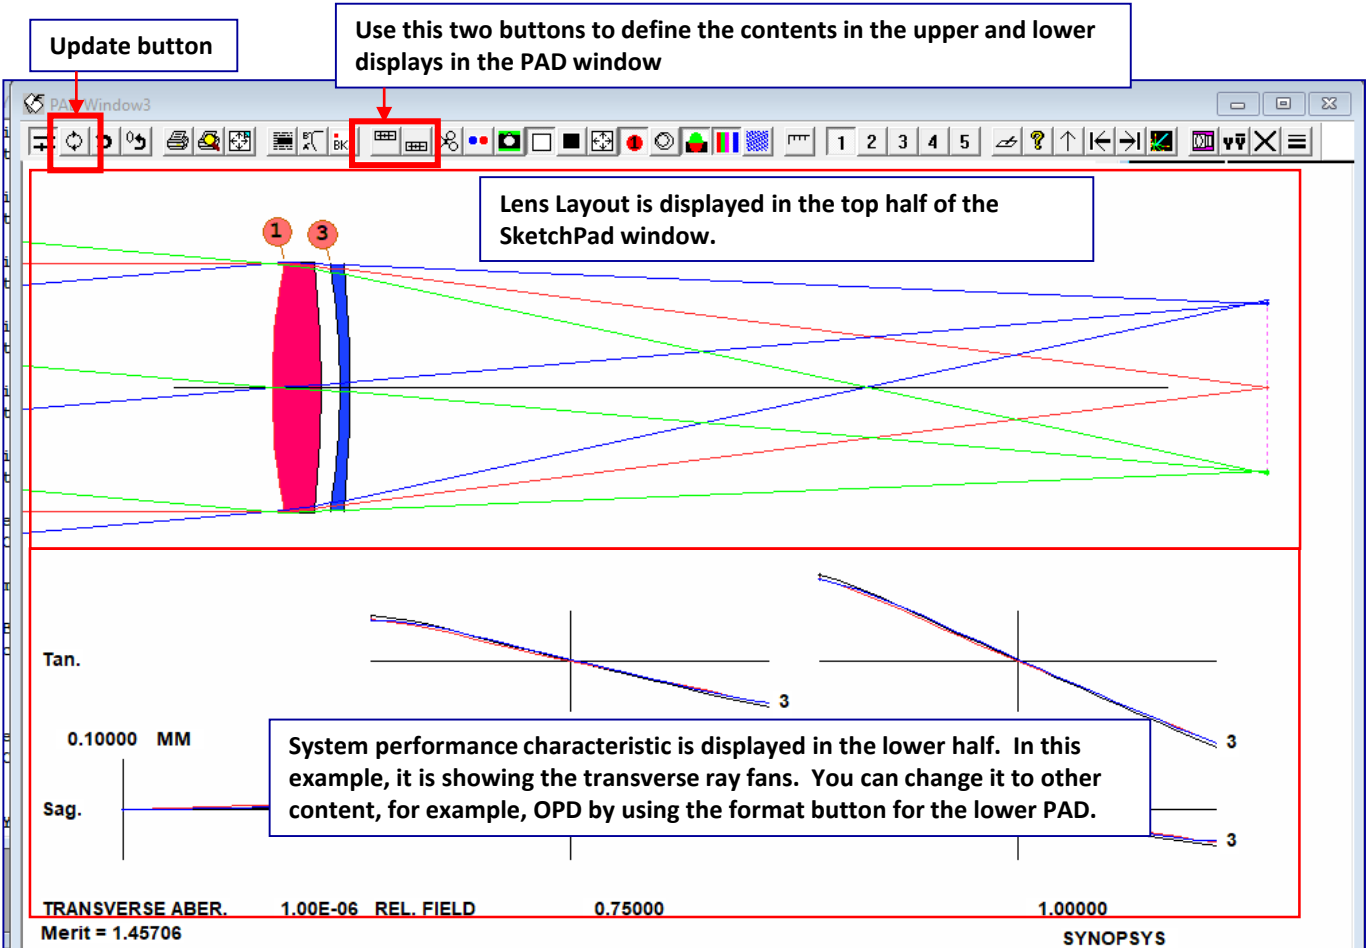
Update button

Use this two buttons to define the contents in the upper and lower displays in the PAD window

PA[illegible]Window3

1 2 3 4 5

BK

Lens Layout is displayed in the top half of the SketchPad window.

1 3

Tan.

3

0.10000 MM

System performance characteristic is displayed in the lower half. In this example, it is showing the transverse ray fans. You can change it to other content, for example, OPD by using the format button for the lower PAD.

3

Sag.

3

TRANSVERSE ABER. 1.00E-06 REL. FIELD 0.75000 1.00000

Merit = 1.45706

SYNOPSYS